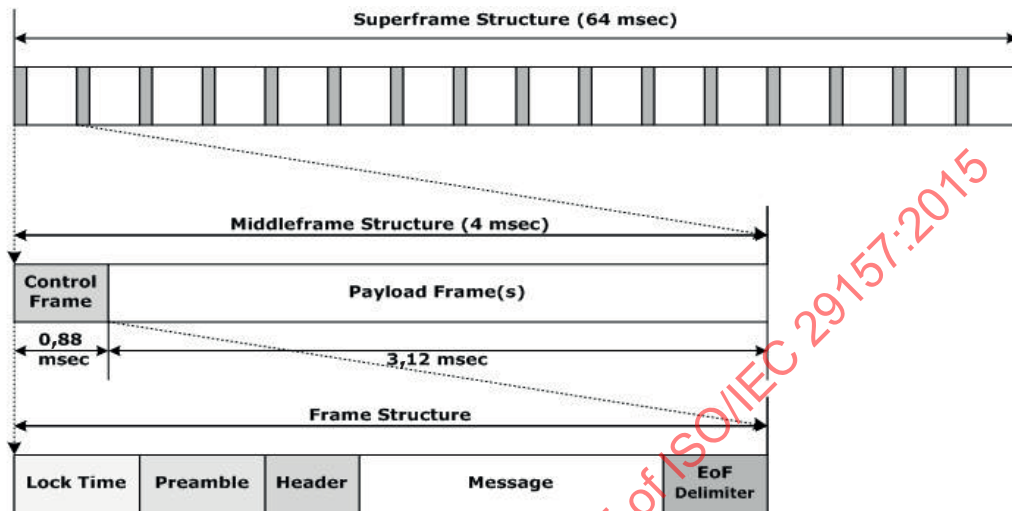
Superframe Structure (64 msec)

Middleframe Structure (4 msec)

Control Frame

Payload Frame(s)

0,88 msec

3,12 msec

Frame Structure

Lock Time

Preamble

Header

Message

EoF Delimiter

of ISO/IEC 29157:2015